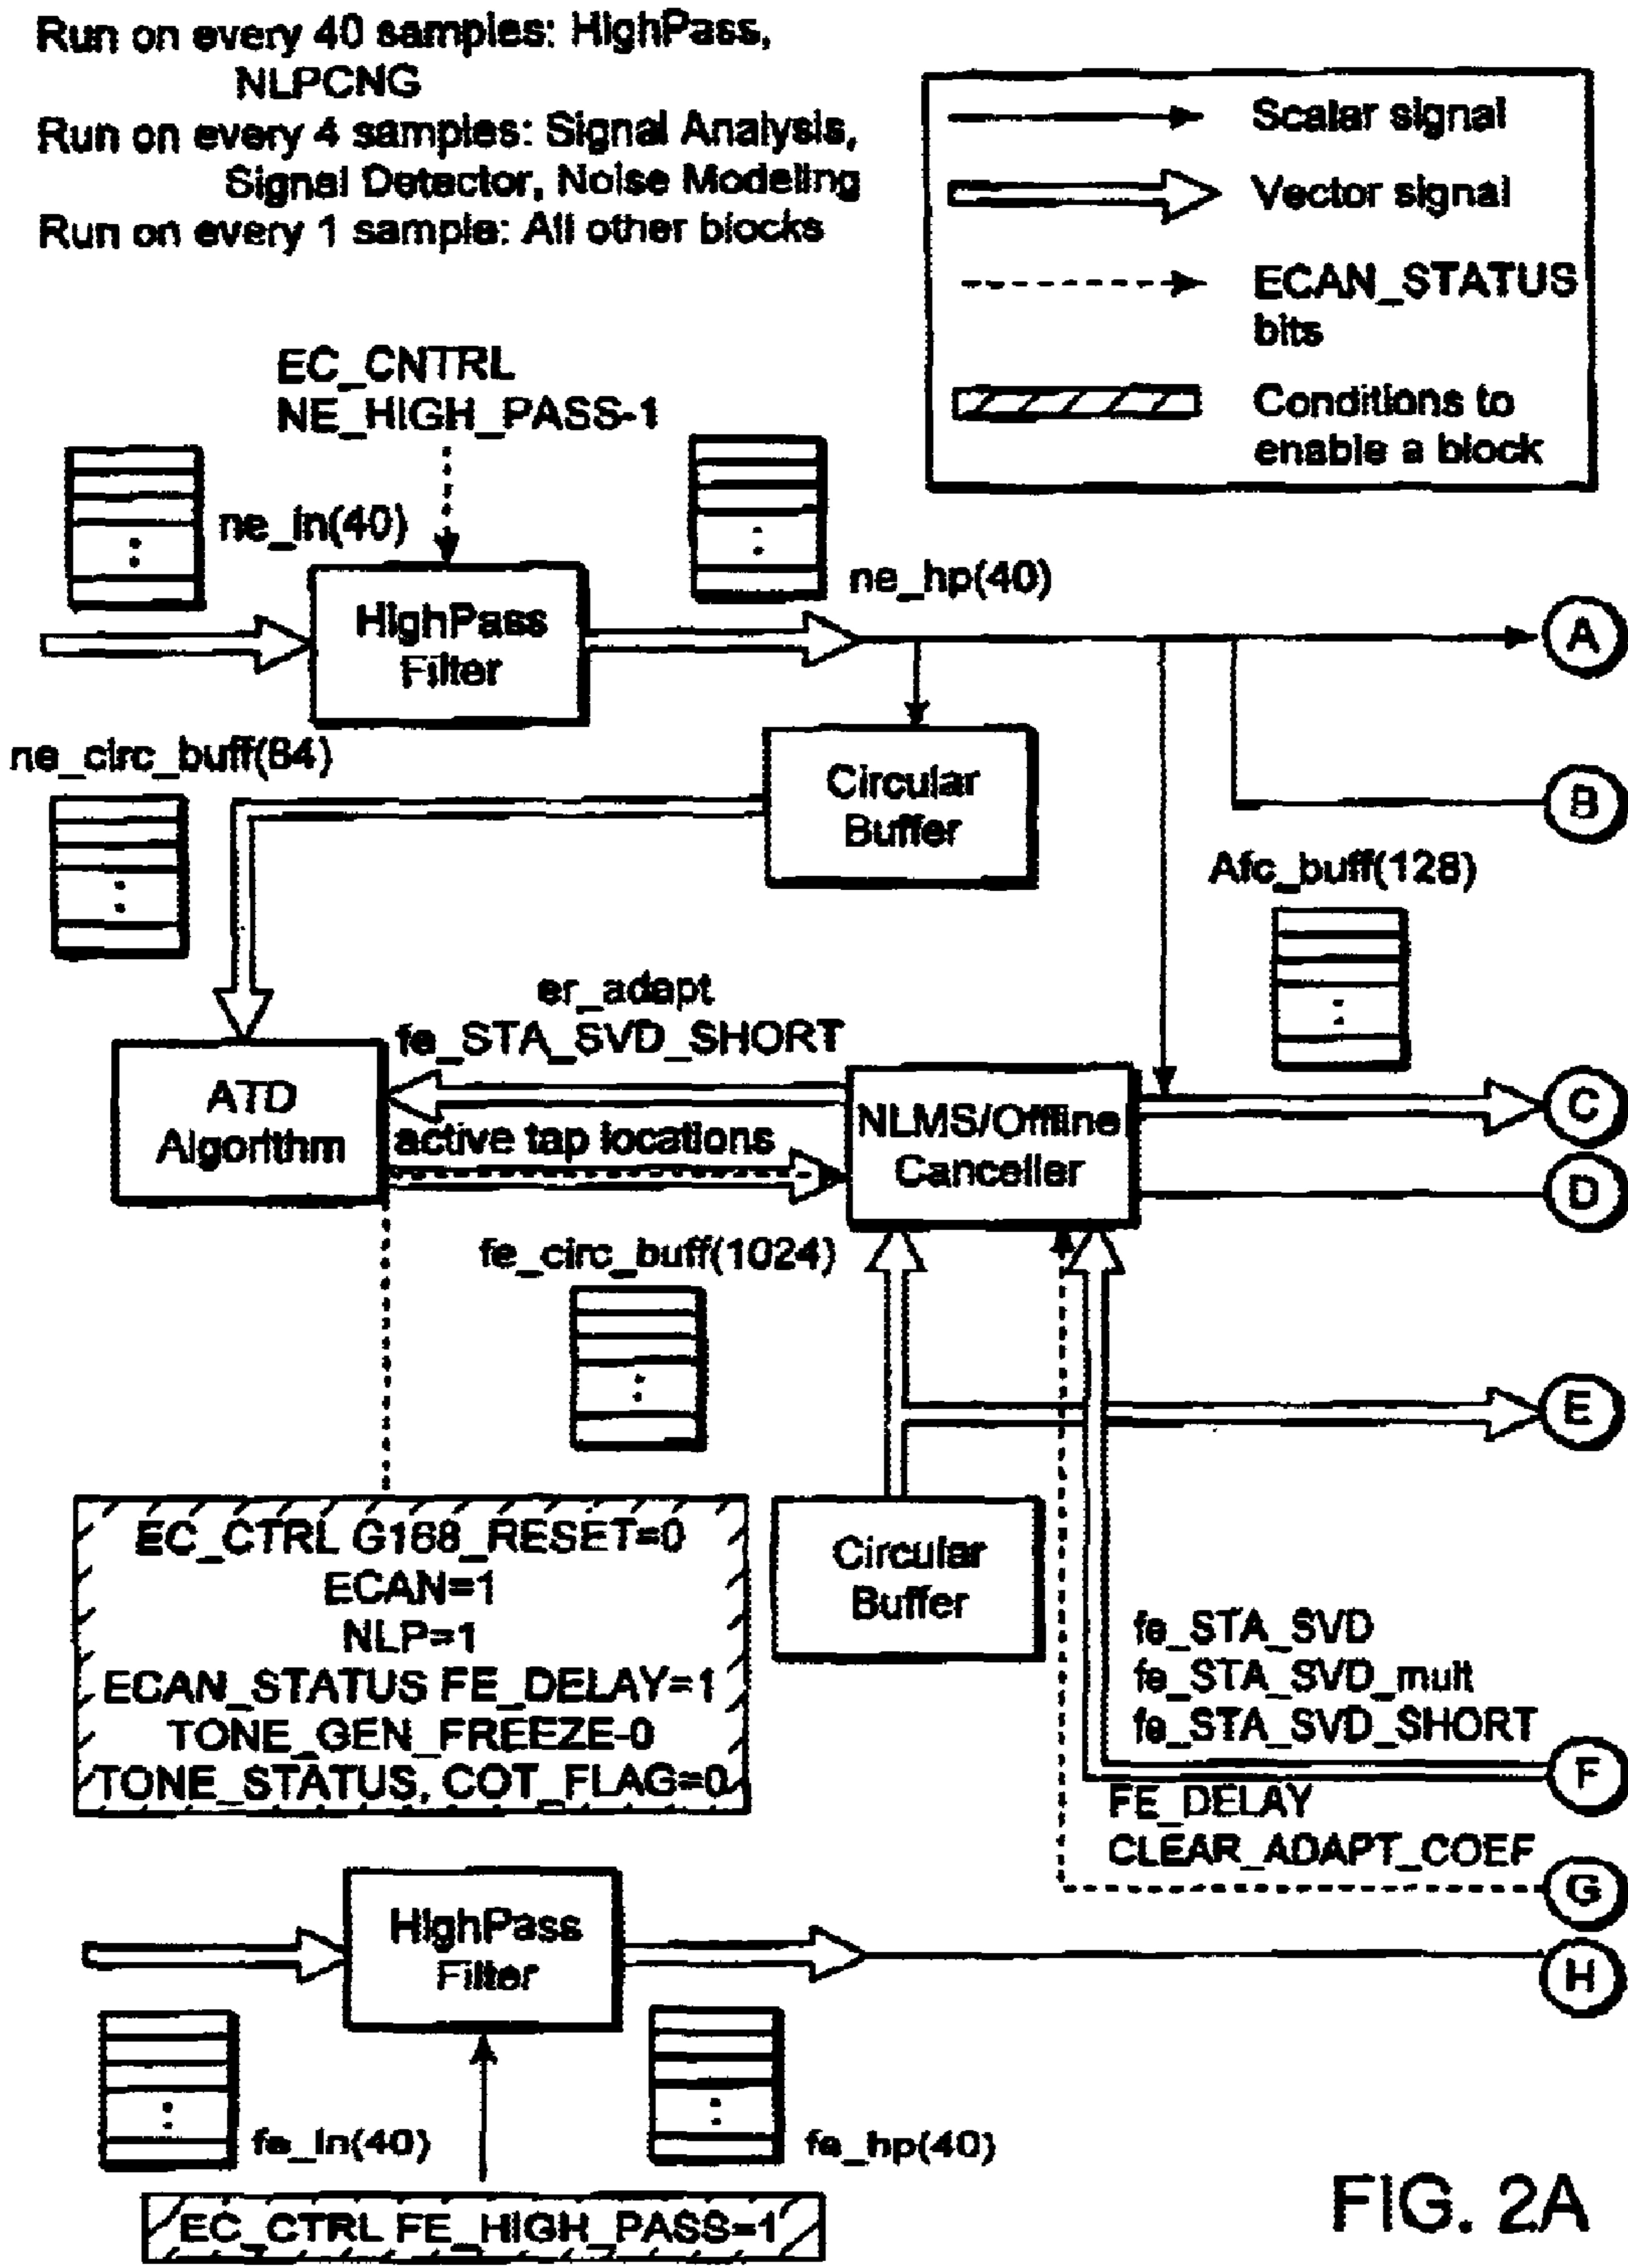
Run on every 40 samples: HighPass, NLPCNG
Run on every 4 samples: Signal Analysis, Signal Detector, Noise Modeling
Run on every 1 sample: All other blocks

Scalar signal
Vector signal
ECAN_STATUS bits
Conditions to enable a block

EC_CNTRL
NE_HIGH_PASS-1

ne_in(40)

HighPass Filter

ne_hp(40)

A

ne_circ_buff(64)

Circular Buffer

B

Afc_buff(128)

er_adapt
fe_STA_SVD_SHORT

ATD Algorithm

active tap locations

NLMS/Offline Canceller

C

D

fe_circ_buff(1024)

E

EC_CTRL G168_RESET=0
ECAN=1
NLP=1
ECAN_STATUS FE_DELAY=1
TONE_GEN_FREEZE-0
TONE_STATUS, COT_FLAG=0

Circular Buffer

fe_STA_SVD
fe_STA_SVD_mult
fe_STA_SVD_SHORT

F

FE_DELAY
CLEAR_ADAPT_COEF

G

HighPass Filter

H

fe_in(40)

fe_hp(40)

EC_CTRL FE_HIGH_PASS=1

FIG. 2A